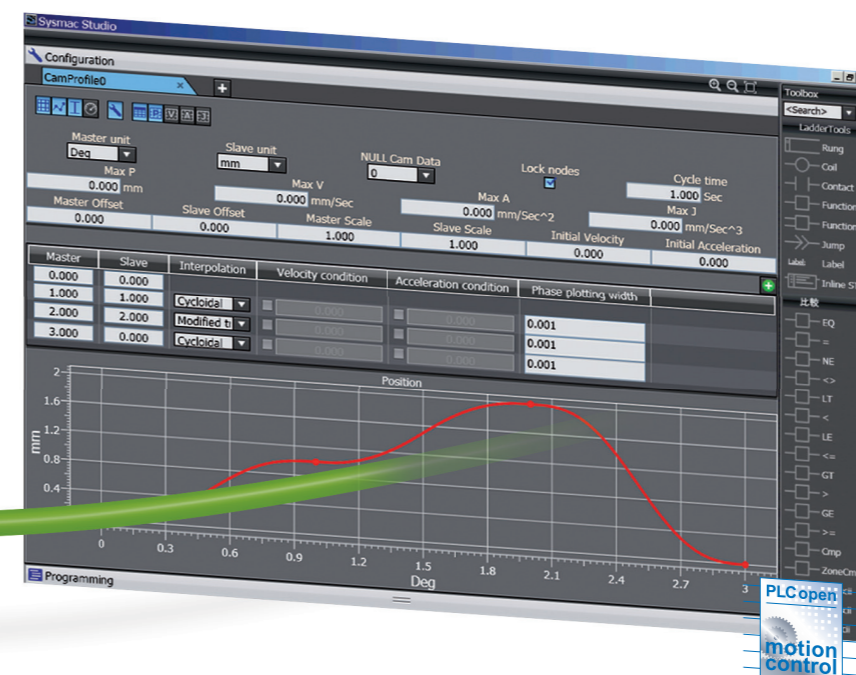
Sysmac Studio

Configuration

CamProfile0

Master unit
Deg

Slave unit
mm

NULL Cam Data
0

Lock nodes

Cycle time
1.000 Sec

Max P
0.000 mm

Max V
0.000 mm/Sec

Max A
0.000 mm/Sec^2

Max J
0.000 mm/Sec^3

Master Offset
0.000

Slave Offset
0.000

Master Scale
1.000

Slave Scale
1.000

Initial Velocity
0.000

Initial Acceleration
0.000

| Master | Slave | Interpolation | Velocity condition | Acceleration condition | Phase plotting width |
|---|---|---|---|---|---|
| 0.000 | 0.000 | | | | |
| 1.000 | 1.000 | Cycloidal | 0.000 | 0.000 | 0.001 |
| 2.000 | 2.000 | Modified ti | 0.000 | 0.000 | 0.001 |
| 3.000 | 0.000 | Cycloidal | 0.000 | 0.000 | 0.001 |

Position

2
1.6
1.2
0.8
0.4
mm

0 0.3 0.6 0.9 1.2 1.5 1.8 2.1 2.4 2.7 3
Deg

Programming

Toolbox
<Search>
LadderTools
Rung
Coil
Contact
Function
Function
Jump
Label Label
Inline ST
比較
EQ
=
NE
<>
LT
<
LE
<=
GT
>
GE
>=
Cmp
ZoneCmp

PLCopen
motion control